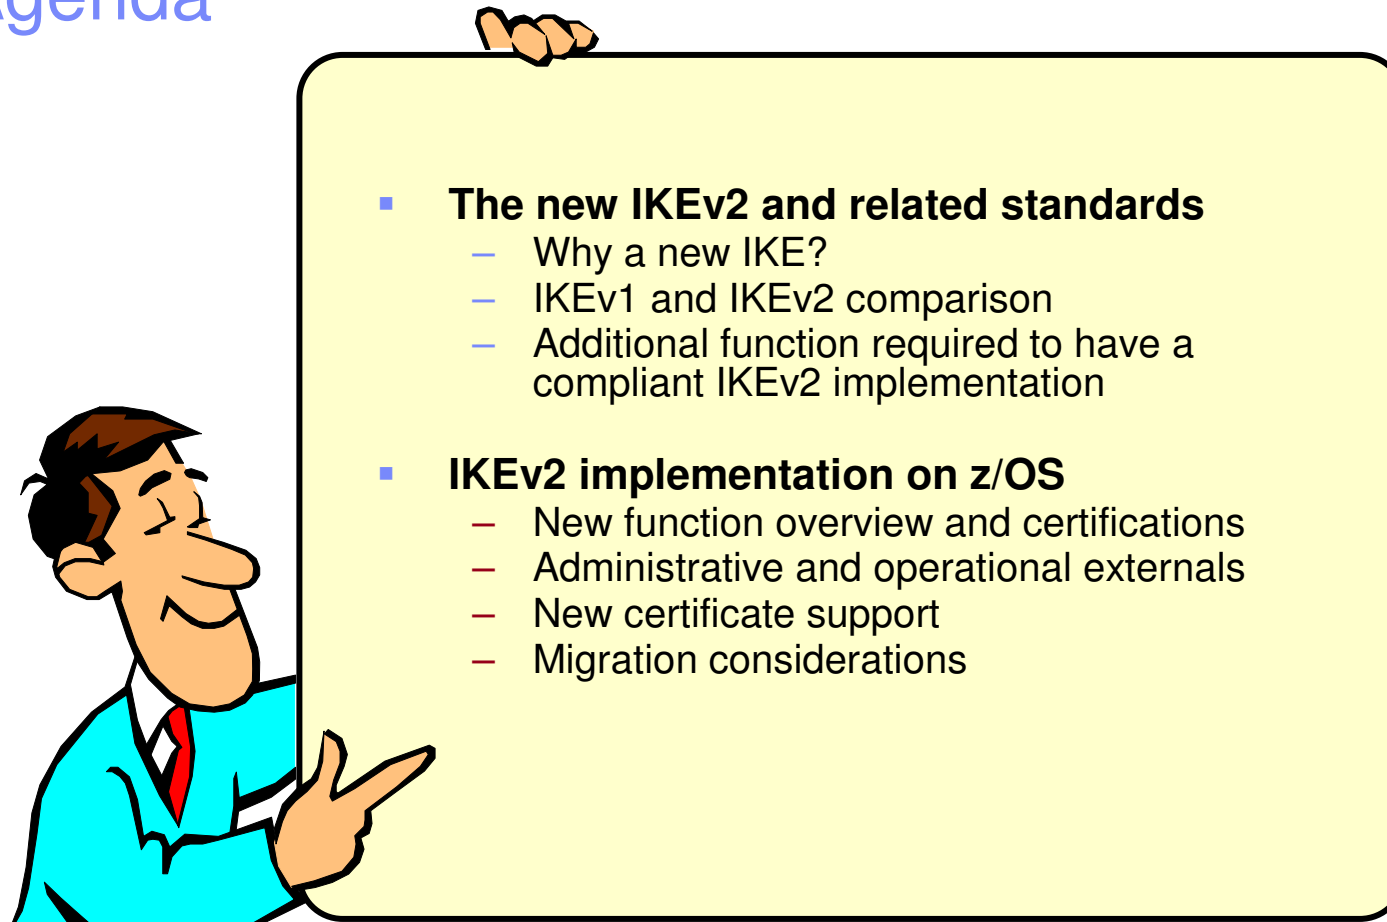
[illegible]genda

▪ The new IKEv2 and related standards
– Why a new IKE?
– IKEv1 and IKEv2 comparison
– Additional function required to have a compliant IKEv2 implementation

▪ IKEv2 implementation on z/OS
– New function overview and certifications
– Administrative and operational externals
– New certificate support
– Migration considerations